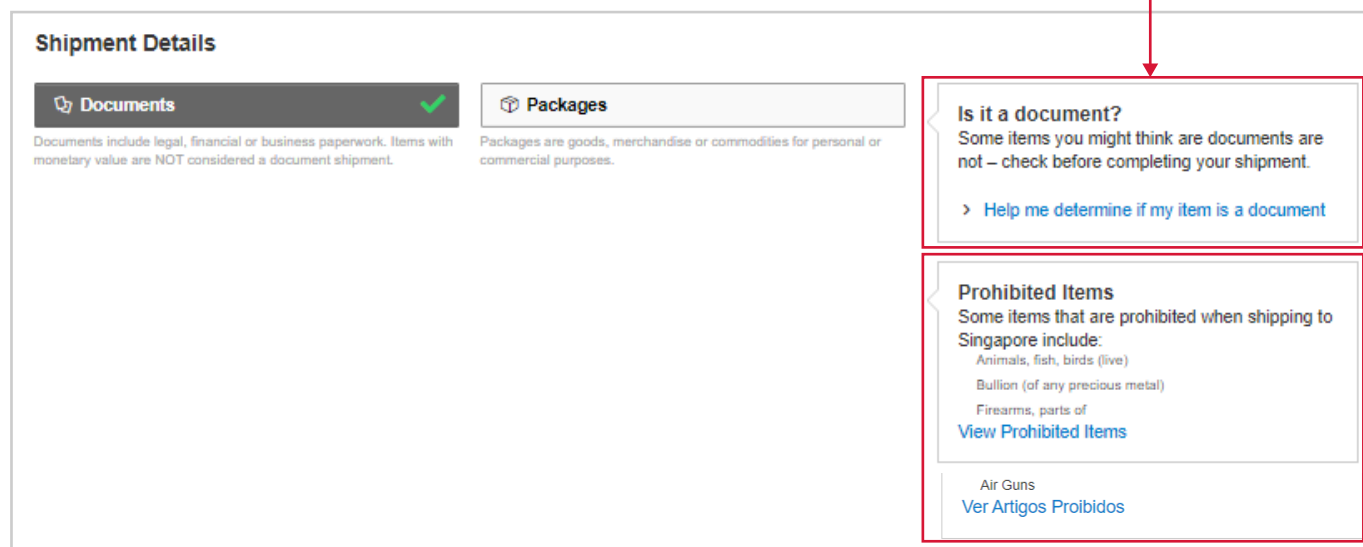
Shipment Details

Documents

Documents include legal, financial or business paperwork. Items with monetary value are NOT considered a document shipment.

Packages

Packages are goods, merchandise or commodities for personal or commercial purposes.

Is it a document?
Some items you might think are documents are not – check before completing your shipment.

› Help me determine if my item is a document

Prohibited Items
Some items that are prohibited when shipping to Singapore include:
Animals, fish, birds (live)
Bullion (of any precious metal)
Firearms, parts of
View Prohibited Items

Air Guns
Ver Artigos Proibidos